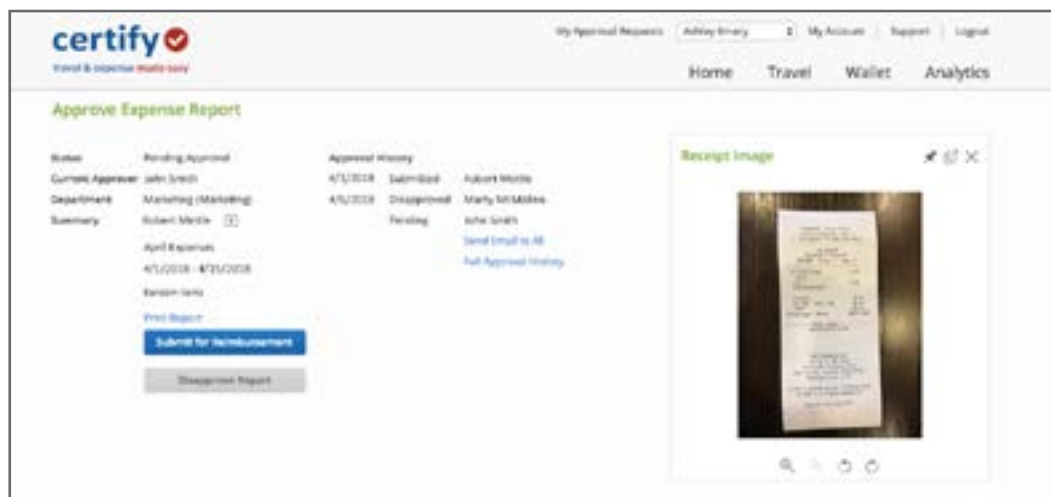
certify

travel & expense made easy

My Approval Requests | Ashley Emery | My Account | Support | Logout

Home Travel Wallet Analytics

Approve Expense Report

| | |
|---|---|
| Status | Pending Approval |
| Current Approver | John Smith |
| Department | Marketing (Marketing) |
| Summary | Robert Mettle |

April Expenses

4/1/2018 - 4/30/2018

Random items

Print Report

Submit for Reimbursement

Disapprove Report

Approval History

| | | |
|---|---|---|
| 4/1/2018 | Submitted | Robert Mettle |
| 4/5/2018 | Disapproved | Marty McMillen |
| | Pending | John Smith |

Send Email to All

Full Approval History

Receipt Image

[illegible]